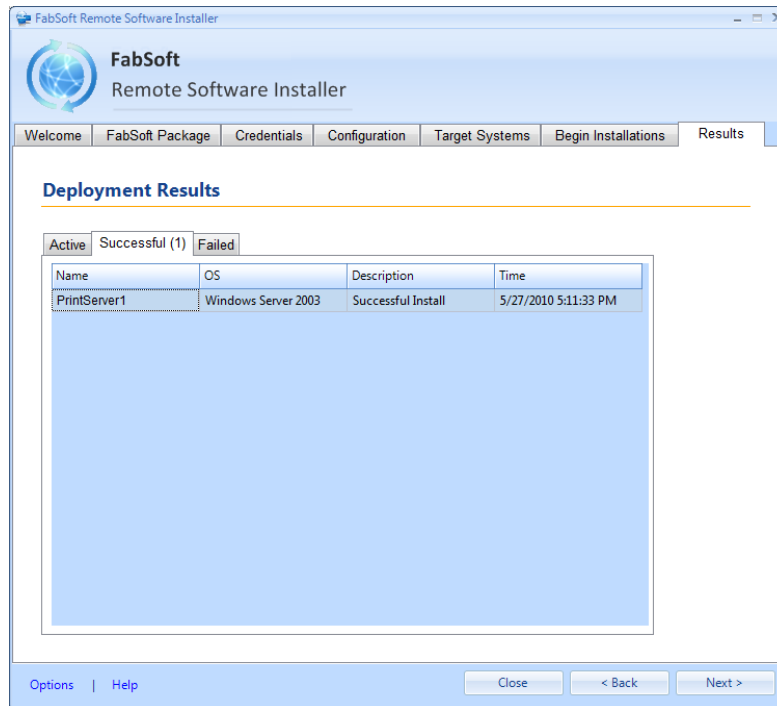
FabSoft Remote Software Installer

FabSoft
Remote Software Installer

Welcome | FabSoft Package | Credentials | Configuration | Target Systems | Begin Installations | Results

Deployment Results

Active | Successful (1) | Failed

| Name | OS | Description | Time |
|---|---|---|---|
| PrintServer1 | Windows Server 2003 | Successful Install | 5/27/2010 5:11:33 PM |

Options | Help

Close
< Back
Next >